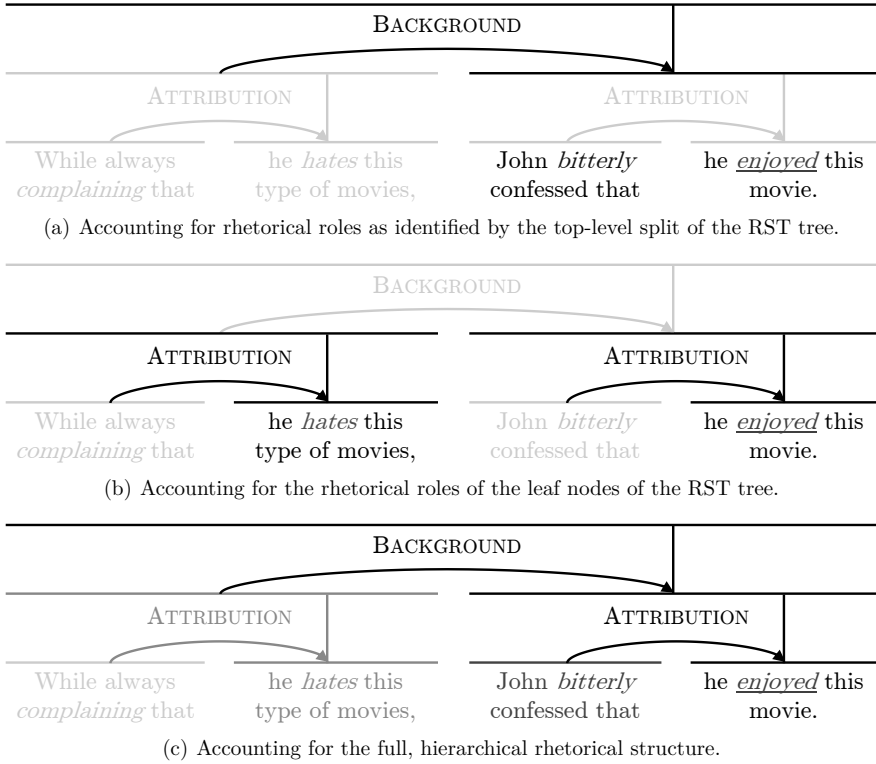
BACKGROUND

ATTRIBUTION

ATTRIBUTION

While always *complaining* that

he *hates* this type of movies,

John *bitterly* confessed that

he *enjoyed* this movie.

(a) Accounting for rhetorical roles as identified by the top-level split of the RST tree.

BACKGROUND

ATTRIBUTION

ATTRIBUTION

While always *complaining* that

he *hates* this type of movies,

John *bitterly* confessed that

he *enjoyed* this movie.

(b) Accounting for the rhetorical roles of the leaf nodes of the RST tree.

BACKGROUND

ATTRIBUTION

ATTRIBUTION

While always *complaining* that

he *hates* this type of movies,

John *bitterly* confessed that

he *enjoyed* this movie.

(c) Accounting for the full, hierarchical rhetorical structure.